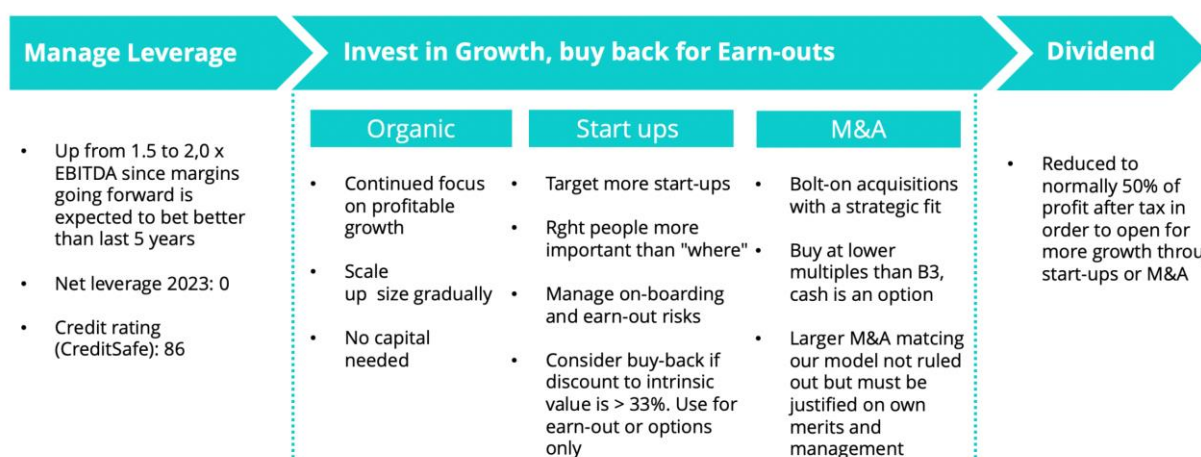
Manage Leverage

Invest in Growth, buy back for Earn-outs

Dividend

• Up from 1.5 to 2,0 x EBITDA since margins going forward is expected to bet better than last 5 years

• Net leverage 2023: 0

• Credit rating (CreditSafe): 86

Organic

• Continued focus on profitable growth

• Scale up size gradually

• No capital needed

Start ups

• Target more start-ups

• Rght people more important than "where"

• Manage on-boarding and earn-out risks

• Consider buy-back if discount to intrinsic value is > 33%. Use for earn-out or options only

M&A

• Bolt-on acquisitions with a strategic fit

• Buy at lower multiples than B3, cash is an option

• Larger M&A matcing our model not ruled out but must be justified on own merits and management

• Reduced to normally 50% of profit after tax in order to open for more growth throu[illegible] start-ups or M&A